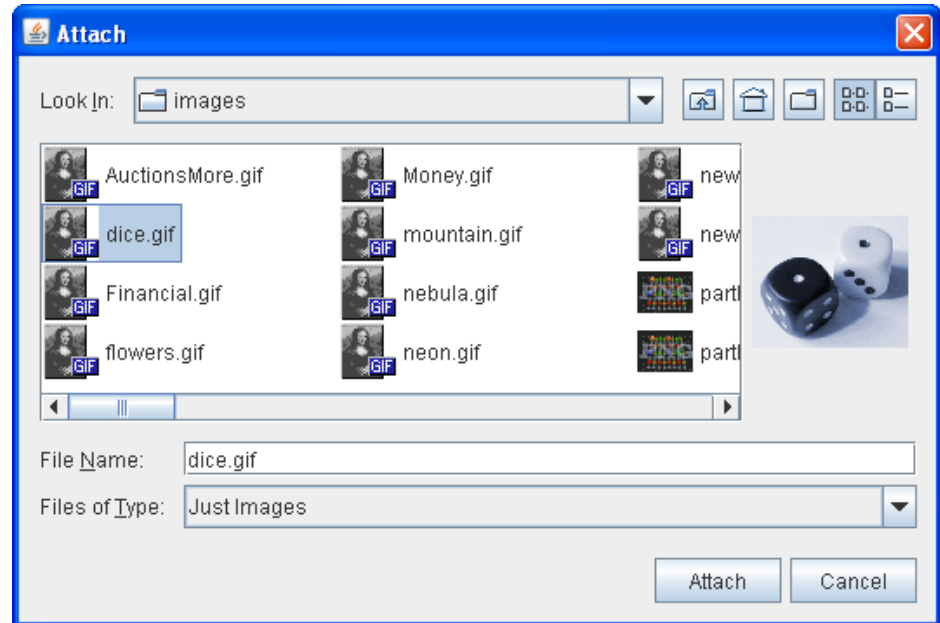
Attach

Look In: images

GIF AuctionsMore.gif
GIF dice.gif
GIF Financial.gif
GIF flowers.gif
GIF Money.gif
GIF mountain.gif
GIF nebula.gif
GIF neon.gif
GIF new
GIF new
PNG part
PNG part

File Name: dice.gif

Files of Type: Just Images

Attach Cancel